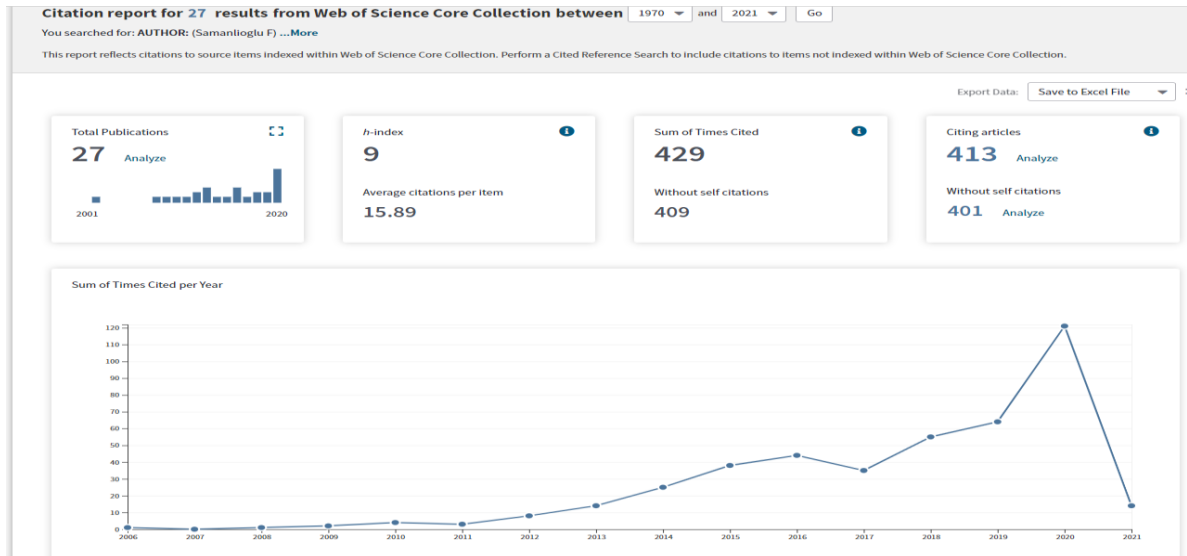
Citation report for 27 results from Web of Science Core Collection between 1970 and 2021 Go

You searched for: AUTHOR: (Samanlioglu F) ...More

This report reflects citations to source items indexed within Web of Science Core Collection. Perform a Cited Reference Search to include citations to items not indexed within Web of Science Core Collection.

Export Data: Save to Excel File

Total Publications
27 Analyze
2001 2020

h-index
9
Average citations per item
15.89

Sum of Times Cited
429
Without self citations
409

Citing articles
413 Analyze
Without self citations
401 Analyze

Sum of Times Cited per Year

120
110
100
90
80
70
60
50
40
30
20
10
0

2006 2007 2008 2009 2010 2011 2012 2013 2014 2015 2016 2017 2018 2019 2020 2021